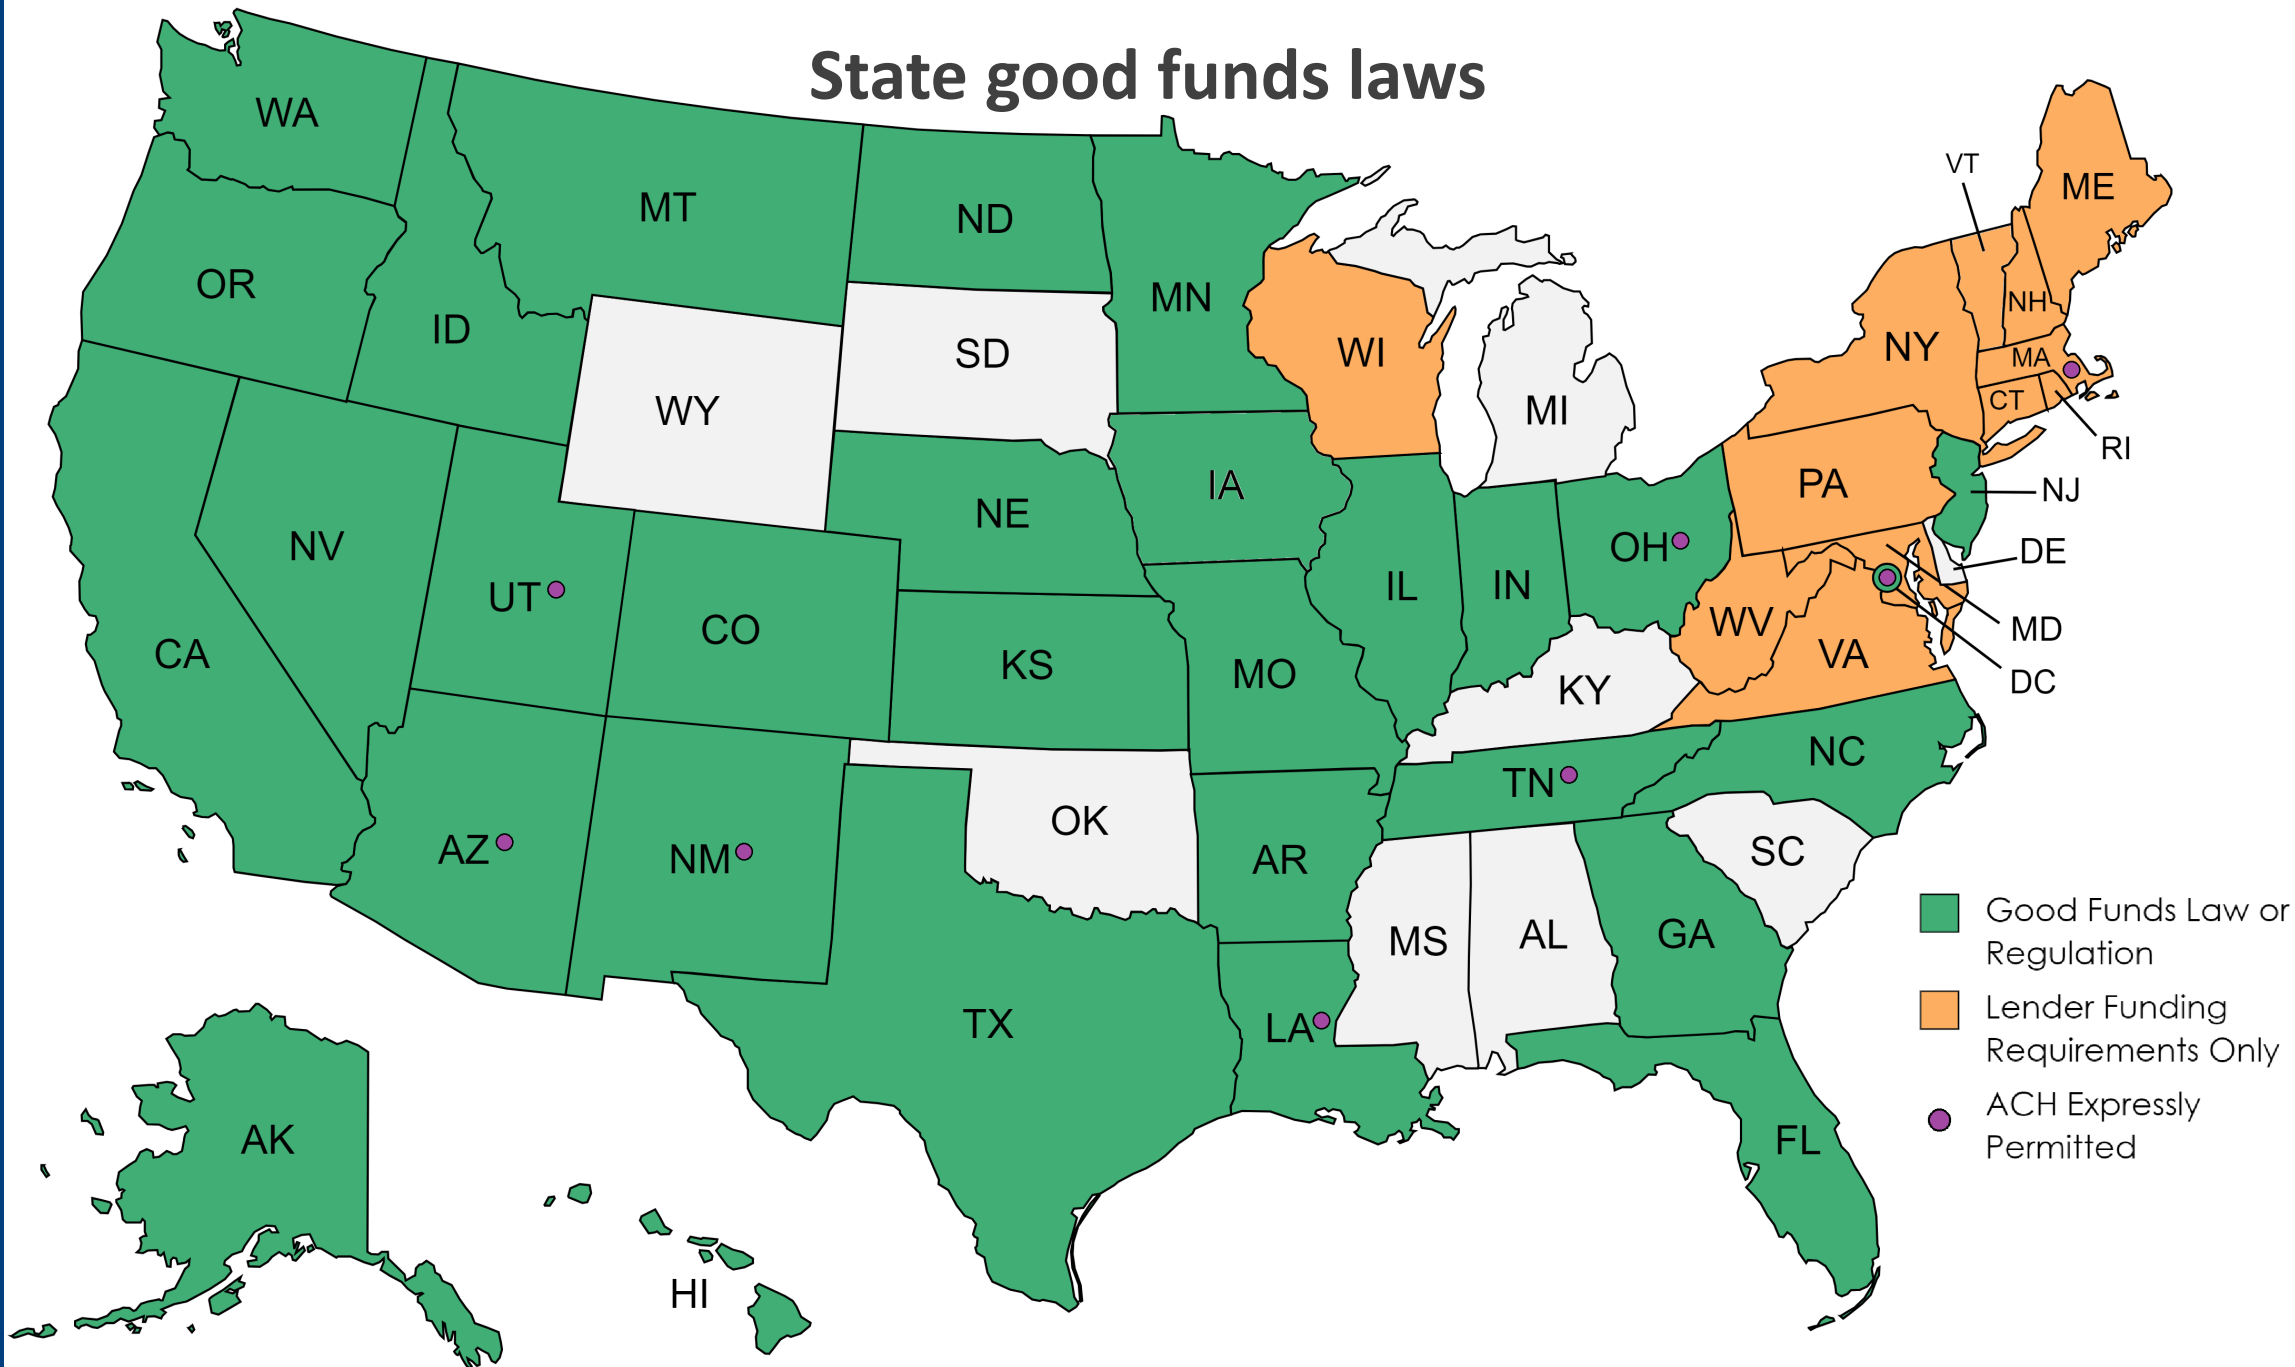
State good funds laws

WA
MT
ND
MN
OR
ID
SD
WI
MI
VT
ME
NH
NY
MA
CT
RI
WY
NV
UT
CO
NE
IA
IL
IN
OH
PA
NJ
DE
MD
DC
CA
KS
MO
KY
WV
VA
AZ
NM
OK
AR
TN
NC
SC
MS
AL
GA
TX
LA
FL
AK
HI

Good Funds Law or Regulation
Lender Funding Requirements Only
ACH Expressly Permitted